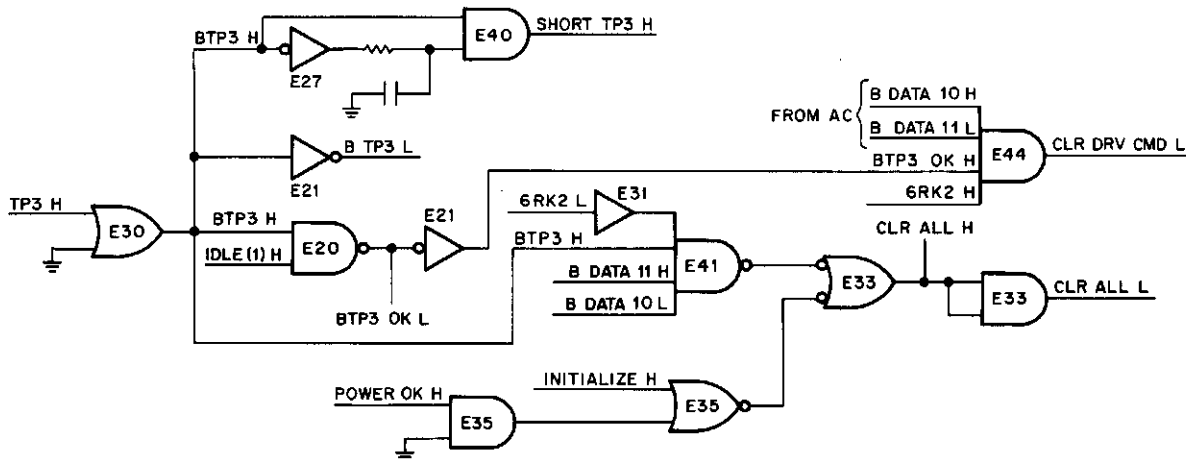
BTP3 H
E27
E40
SHORT TP3 H
FROM AC
B DATA 10 H
B DATA 11 L
BTP3 OK H
E44
CLR DRV CMD L
6RK2 H
B TP3 L
E21
TP3 H
E30
BTP3 H
IDLE (1) H
E20
E21
BTP3 OK L
6RK2 L
E31
BTP3 H
B DATA 11 H
E41
B DATA 10 L
CLR ALL H
E33
E33
CLR ALL L
INITIALIZE H
POWER OK H
E35
E35